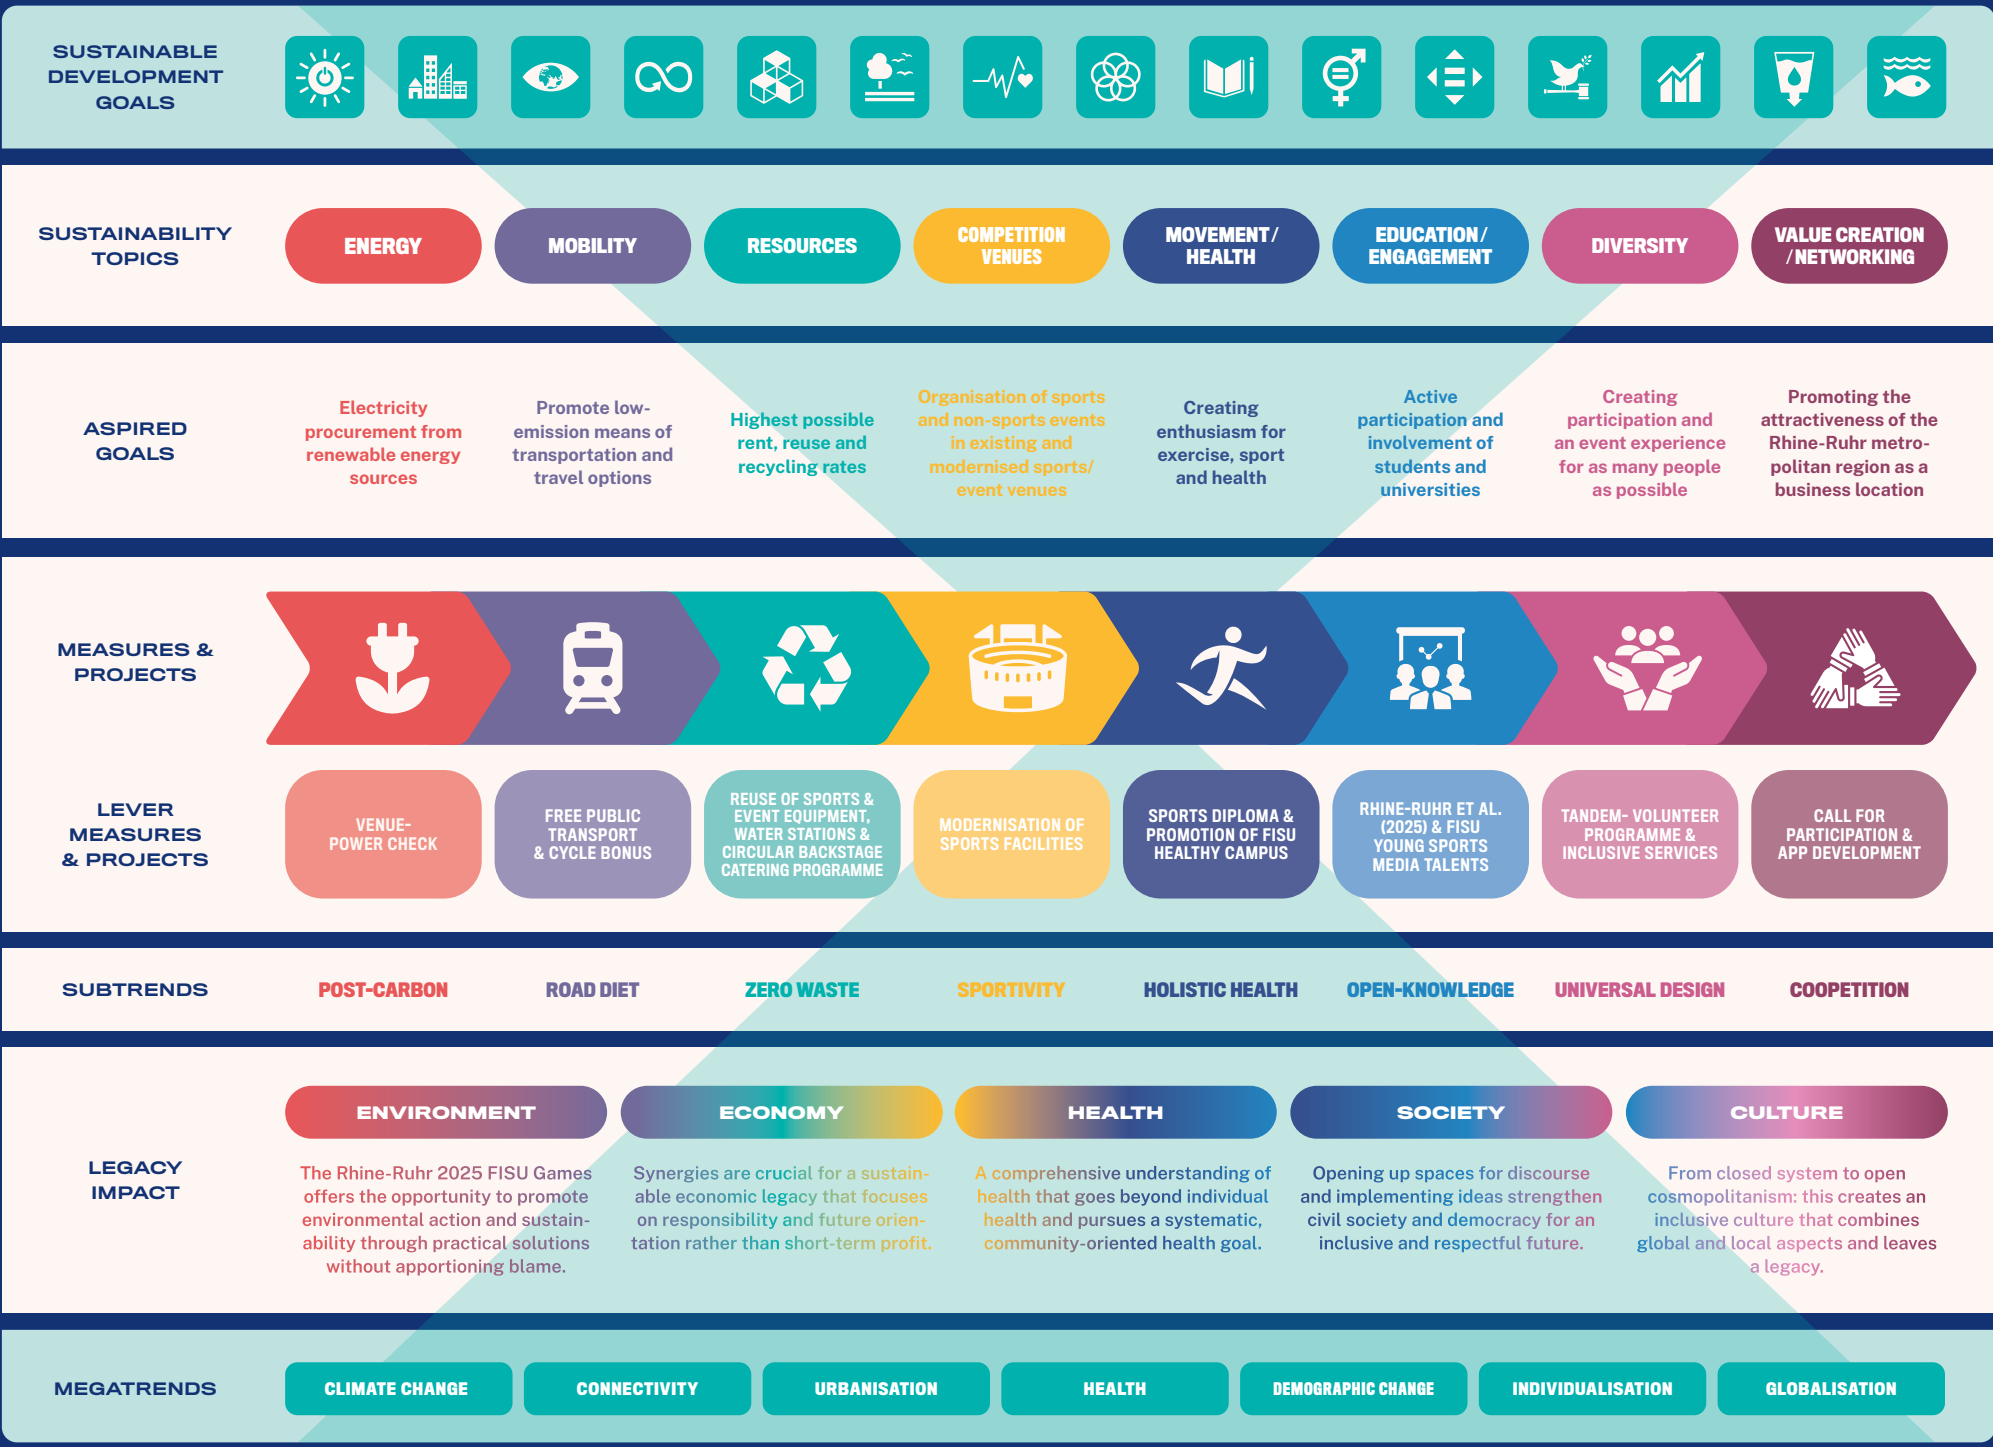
SUSTAINABLE DEVELOPMENT GOALS

SUSTAINABILITY TOPICS

ENERGY

MOBILITY

RESOURCES

COMPETITION VENUES

MOVEMENT / HEALTH

EDUCATION / ENGAGEMENT

DIVERSITY

VALUE CREATION / NETWORKING

ASPIRED GOALS

Electricity procurement from renewable energy sources

Promote low-emission means of transportation and travel options

Highest possible rent, reuse and recycling rates

Organisation of sports and non-sports events in existing and modernised sports/ event venues

Creating enthusiasm for exercise, sport and health

Active participation and involvement of students and universities

Creating participation and an event experience for as many people as possible

Promoting the attractiveness of the Rhine-Ruhr metropolitan region as a business location

MEASURES & PROJECTS

LEVER MEASURES & PROJECTS

VENUE-POWER CHECK

FREE PUBLIC TRANSPORT & CYCLE BONUS

REUSE OF SPORTS & EVENT EQUIPMENT, WATER STATIONS & CIRCULAR BACKSTAGE CATERING PROGRAMME

MODERNISATION OF SPORTS FACILITIES

SPORTS DIPLOMA & PROMOTION OF FISU HEALTHY CAMPUS

RHINE-RUHR ET AL. (2025) & FISU YOUNG SPORTS MEDIA TALENTS

TANDEM- VOLUNTEER PROGRAMME & INCLUSIVE SERVICES

CALL FOR PARTICIPATION & APP DEVELOPMENT

SUBTRENDS

POST-CARBON

ROAD DIET

ZERO WASTE

SPORTIVITY

HOLISTIC HEALTH

OPEN-KNOWLEDGE

UNIVERSAL DESIGN

COOPETITION

LEGACY IMPACT

ENVIRONMENT

The Rhine-Ruhr 2025 FISU Games offers the opportunity to promote environmental action and sustainability through practical solutions without apportioning blame.

ECONOMY

Synergies are crucial for a sustainable economic legacy that focuses on responsibility and future orientation rather than short-term profit.

HEALTH

A comprehensive understanding of health that goes beyond individual health and pursues a systematic, community-oriented health goal.

SOCIETY

Opening up spaces for discourse and implementing ideas strengthen civil society and democracy for an inclusive and respectful future.

CULTURE

From closed system to open cosmopolitanism: this creates an inclusive culture that combines global and local aspects and leaves a legacy.

MEGATRENDS

CLIMATE CHANGE

CONNECTIVITY

URBANISATION

HEALTH

DEMOGRAPHIC CHANGE

INDIVIDUALISATION

GLOBALISATION